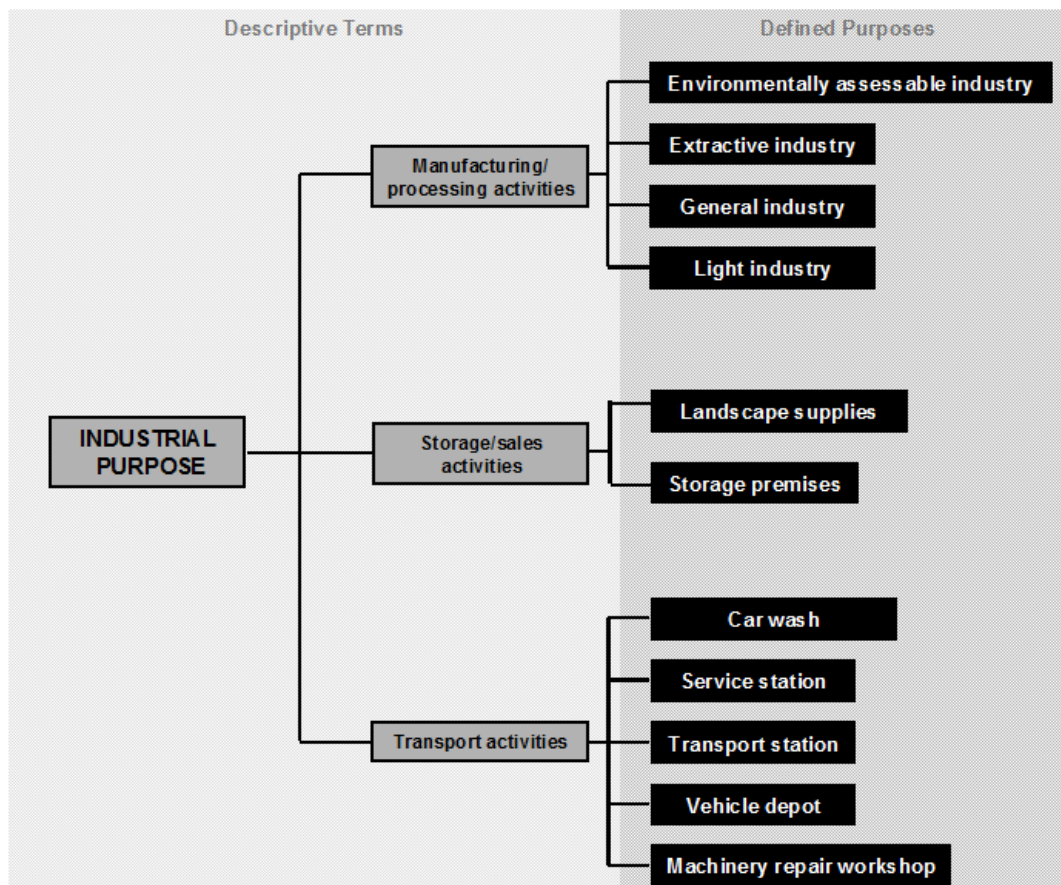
Descriptive Terms

Defined Purposes

INDUSTRIAL PURPOSE

Manufacturing/ processing activities

Environmentally assessable industry

Extractive industry

General industry

Light industry

Storage/sales activities

Landscape supplies

Storage premises

Transport activities

Car wash

Service station

Transport station

Vehicle depot

Machinery repair workshop